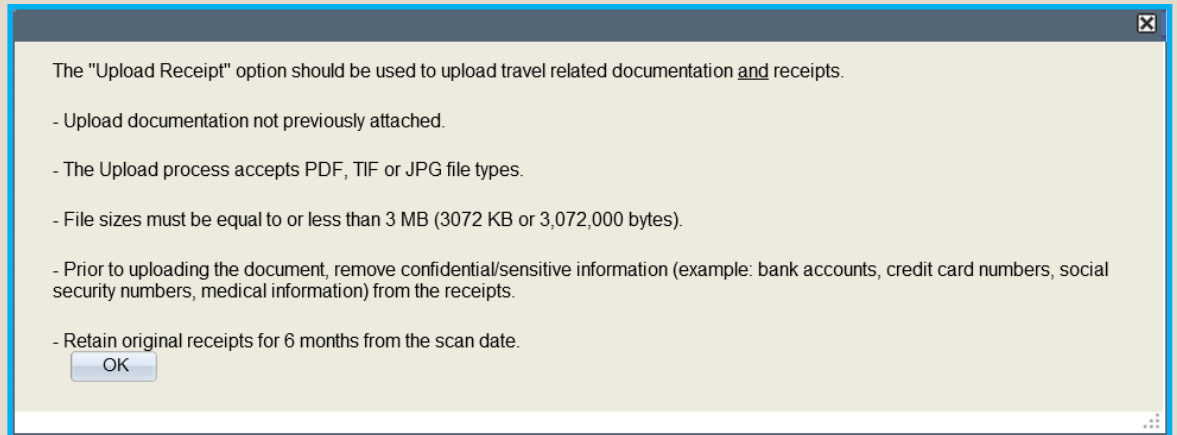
The "Upload Receipt" option should be used to upload travel related documentation and receipts.

- Upload documentation not previously attached.

- The Upload process accepts PDF, TIF or JPG file types.

- File sizes must be equal to or less than 3 MB (3072 KB or 3,072,000 bytes).

- Prior to uploading the document, remove confidential/sensitive information (example: bank accounts, credit card numbers, social security numbers, medical information) from the receipts.

- Retain original receipts for 6 months from the scan date.

OK